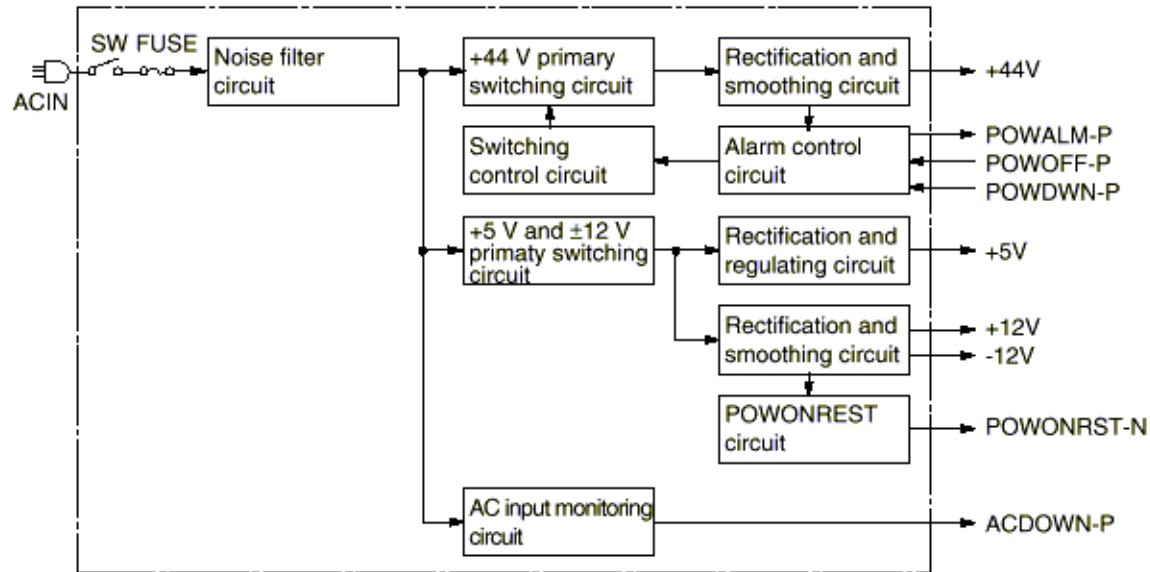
SW FUSE

ACIN

Noise filter circuit

+44 V primary switching circuit

Rectification and smoothing circuit

+44V

Switching control circuit

Alarm control circuit

POWALM-P

POWOFF-P

POWDWN-P

+5 V and ±12 V primaty switching circuit

Rectification and regulating circuit

+5V

Rectification and smoothing circuit

+12V

-12V

POWONREST circuit

POWONRST-N

AC input monitoring circuit

ACDOWN-P